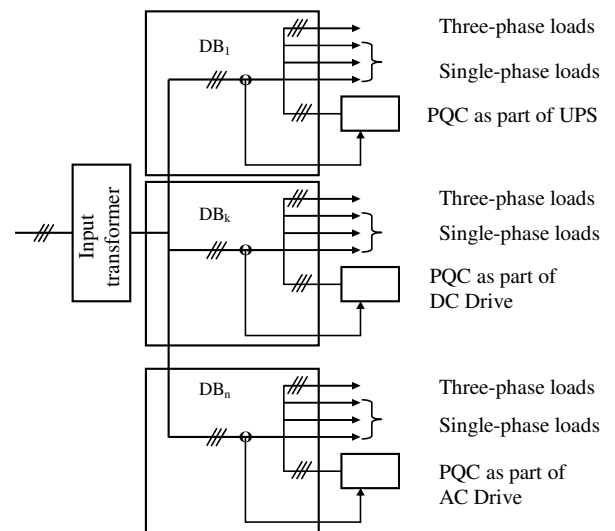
DB$_1$

Three-phase loads

Single-phase loads

PQC as part of UPS

Input transformer

DB$_k$

Three-phase loads

Single-phase loads

PQC as part of DC Drive

DB$_n$

Three-phase loads

Single-phase loads

PQC as part of AC Drive